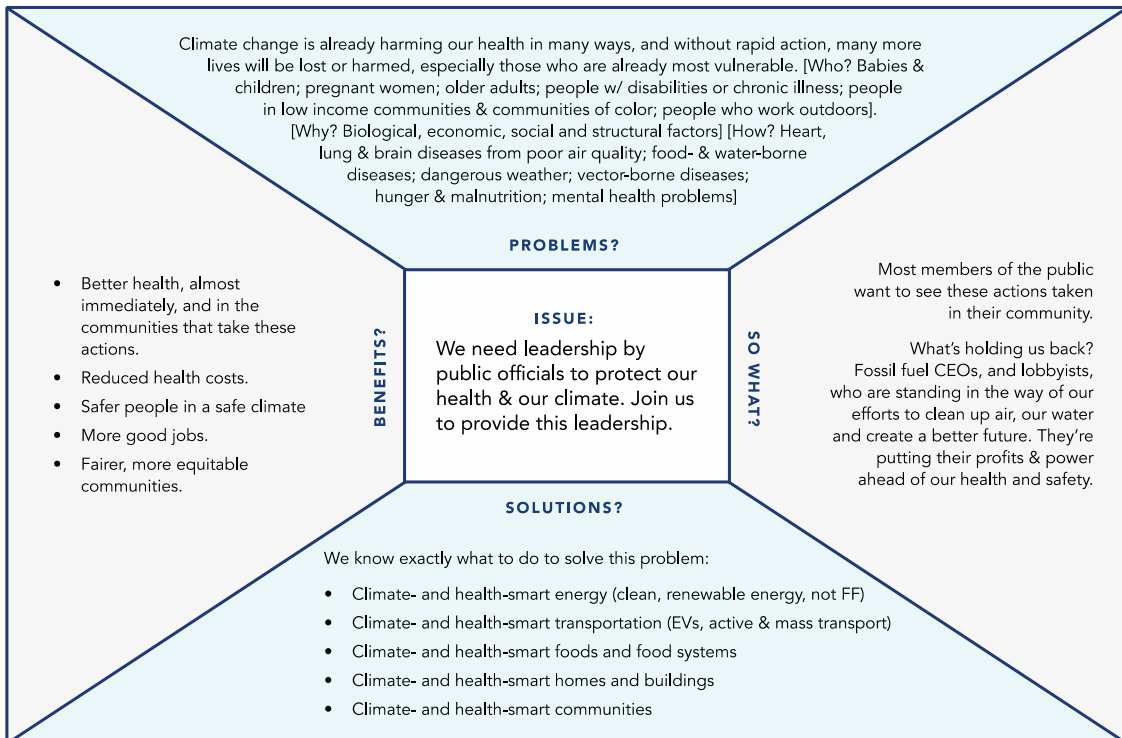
Climate change is already harming our health in many ways, and without rapid action, many more lives will be lost or harmed, especially those who are already most vulnerable. [Who? Babies & children; pregnant women; older adults; people w/ disabilities or chronic illness; people in low income communities & communities of color; people who work outdoors]. [Why? Biological, economic, social and structural factors] [How? Heart, lung & brain diseases from poor air quality; food- & water-borne diseases; dangerous weather; vector-borne diseases; hunger & malnutrition; mental health problems]

PROBLEMS?

- Better health, almost immediately, and in the communities that take these actions.
- Reduced health costs.
- Safer people in a safe climate
- More good jobs.
- Fairer, more equitable communities.

BENEFITS?

ISSUE:

We need leadership by public officials to protect our health & our climate. Join us to provide this leadership.

SO WHAT?

Most members of the public want to see these actions taken in their community.

What's holding us back? Fossil fuel CEOs, and lobbyists, who are standing in the way of our efforts to clean up air, our water and create a better future. They're putting their profits & power ahead of our health and safety.

SOLUTIONS?

We know exactly what to do to solve this problem:

- Climate- and health-smart energy (clean, renewable energy, not FF)
- Climate- and health-smart transportation (EVs, active & mass transport)
- Climate- and health-smart foods and food systems
- Climate- and health-smart homes and buildings
- Climate- and health-smart communities